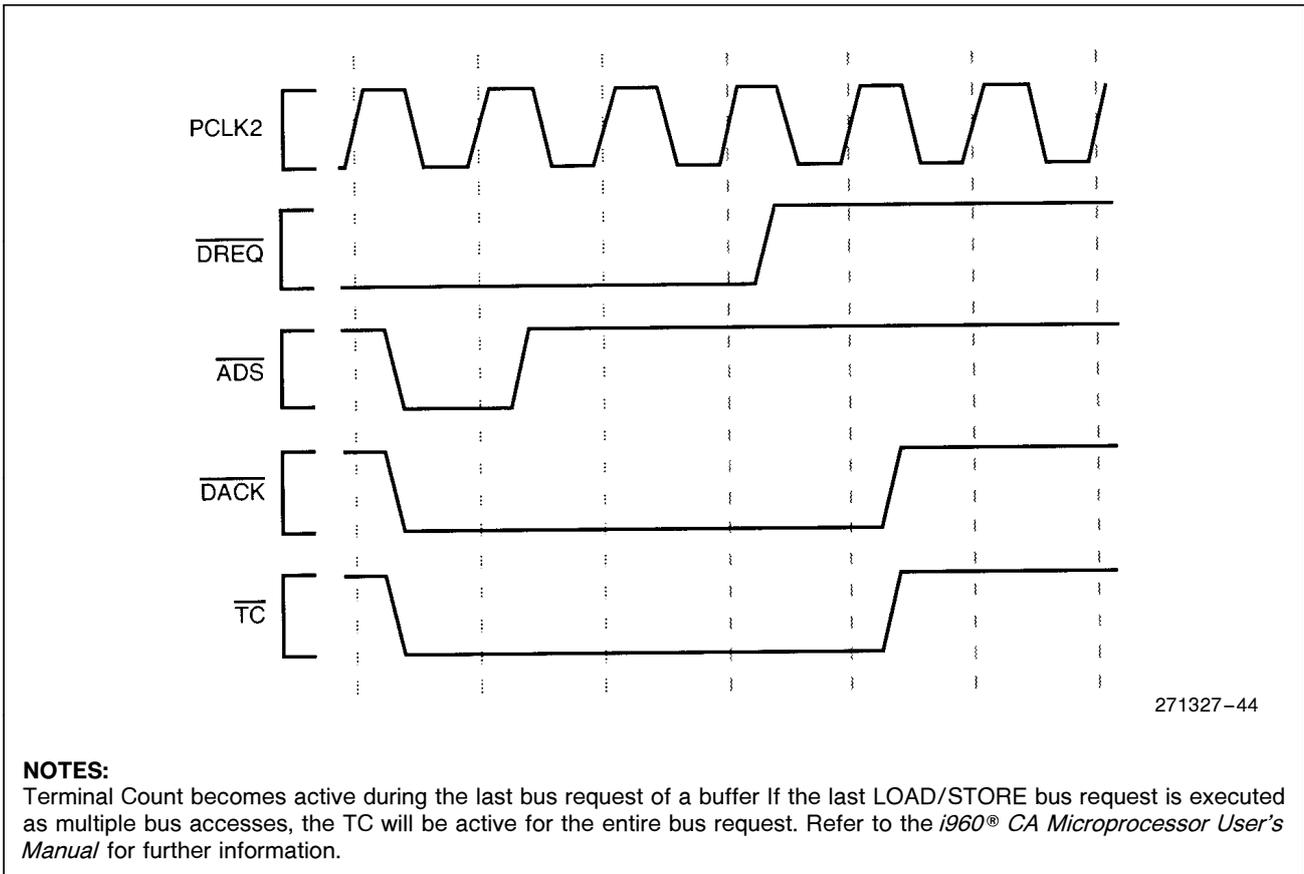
PCLK2

$\overline{DREQ}$

$\overline{ADS}$

$\overline{DACK}$

$\overline{TC}$

271327–44

NOTES:
Terminal Count becomes active during the last bus request of a buffer If the last LOAD/STORE bus request is executed as multiple bus accesses, the TC will be active for the entire bus request. Refer to the i960® CA Microprocessor User's Manual for further information.